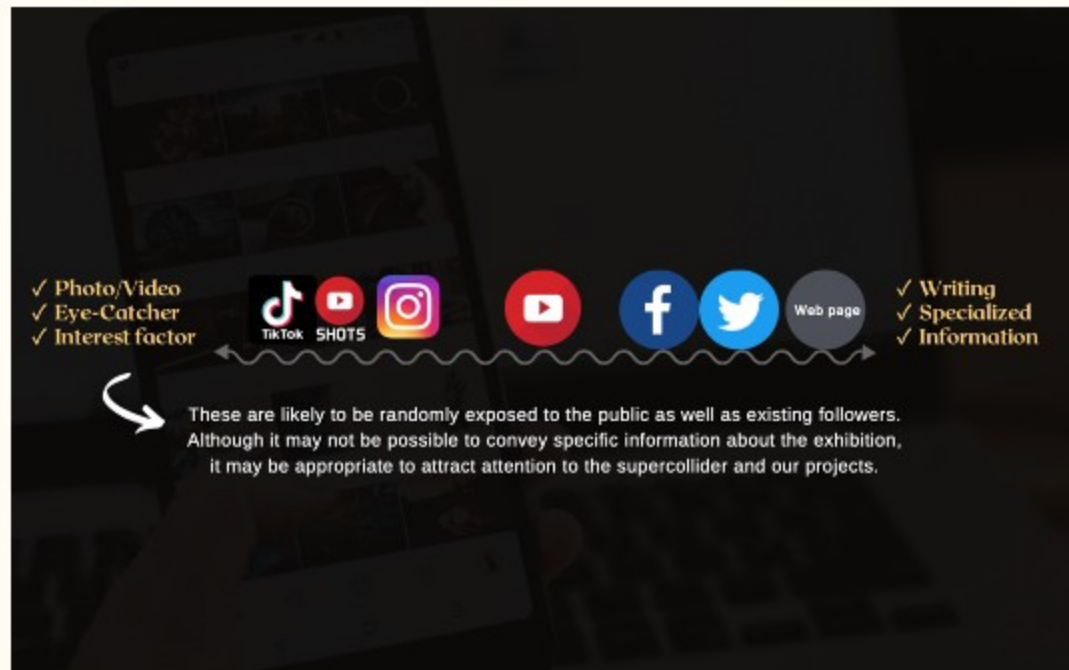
✓ Photo/Video
✓ Eye-Catcher
✓ Interest factor

TikTok SHOTS

Web page

✓ Writing
✓ Specialized
✓ Information

These are likely to be randomly exposed to the public as well as existing followers. Although it may not be possible to convey specific information about the exhibition, it may be appropriate to attract attention to the supercollider and our projects.